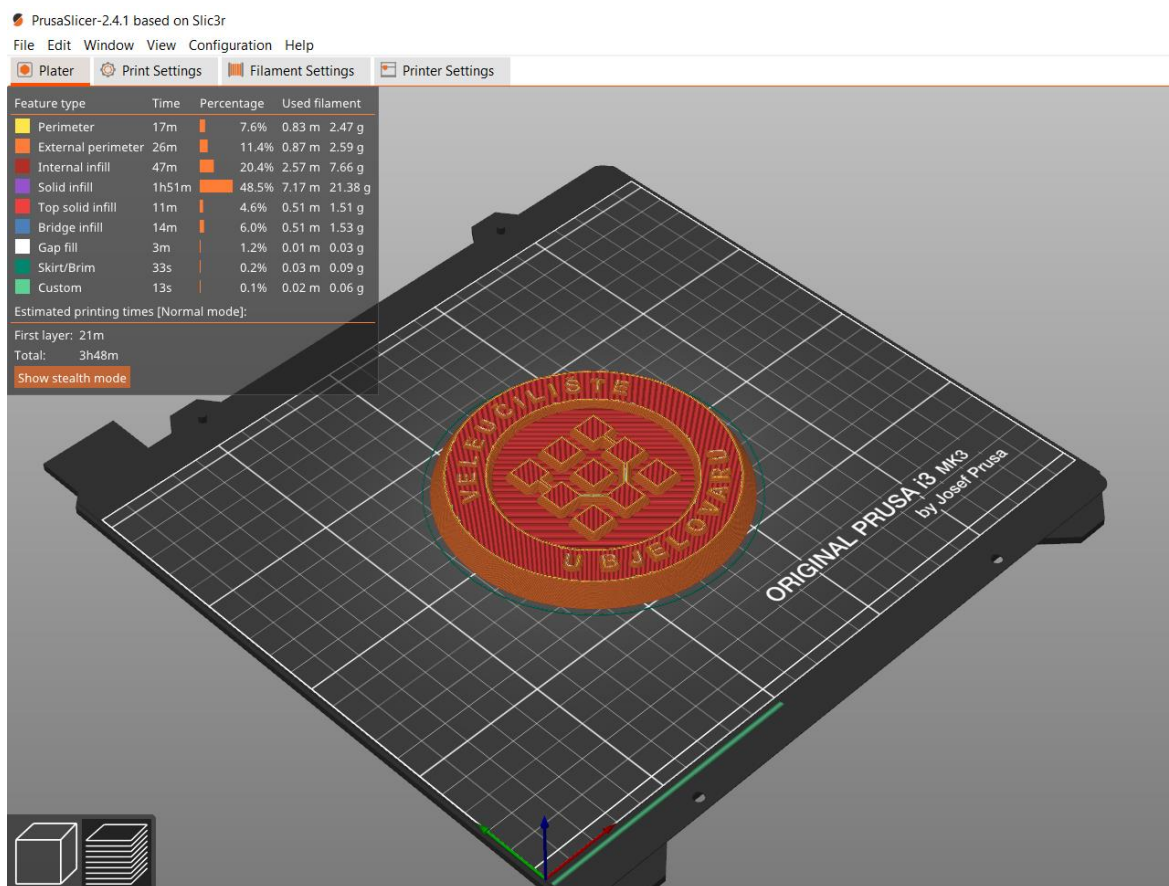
PrusaSlicer-2.4.1 based on Slic3r

File Edit Window View Configuration Help

Plater | Print Settings | Filament Settings | Printer Settings

| Feature type | Time | Percentage | Used filament |
|---|---|---|---|
| Perimeter | 17m | 7.6% | 0.83 m 2.47 g |
| External perimeter | 26m | 11.4% | 0.87 m 2.59 g |
| Internal infill | 47m | 20.4% | 2.57 m 7.66 g |
| Solid infill | 1h51m | 48.5% | 7.17 m 21.38 g |
| Top solid infill | 11m | 4.6% | 0.51 m 1.51 g |
| Bridge infill | 14m | 6.0% | 0.51 m 1.53 g |
| Gap fill | 3m | 1.2% | 0.01 m 0.03 g |
| Skirt/Brim | 33s | 0.2% | 0.03 m 0.09 g |
| Custom | 13s | 0.1% | 0.02 m 0.06 g |

Estimated printing times [Normal mode]:

First layer: 21m
Total: 3h48m

Show stealth mode

VELEUČILIŠTE U BJELOVARU

ORIGINAL PRUSA i3 MK3 by Josef Prusa